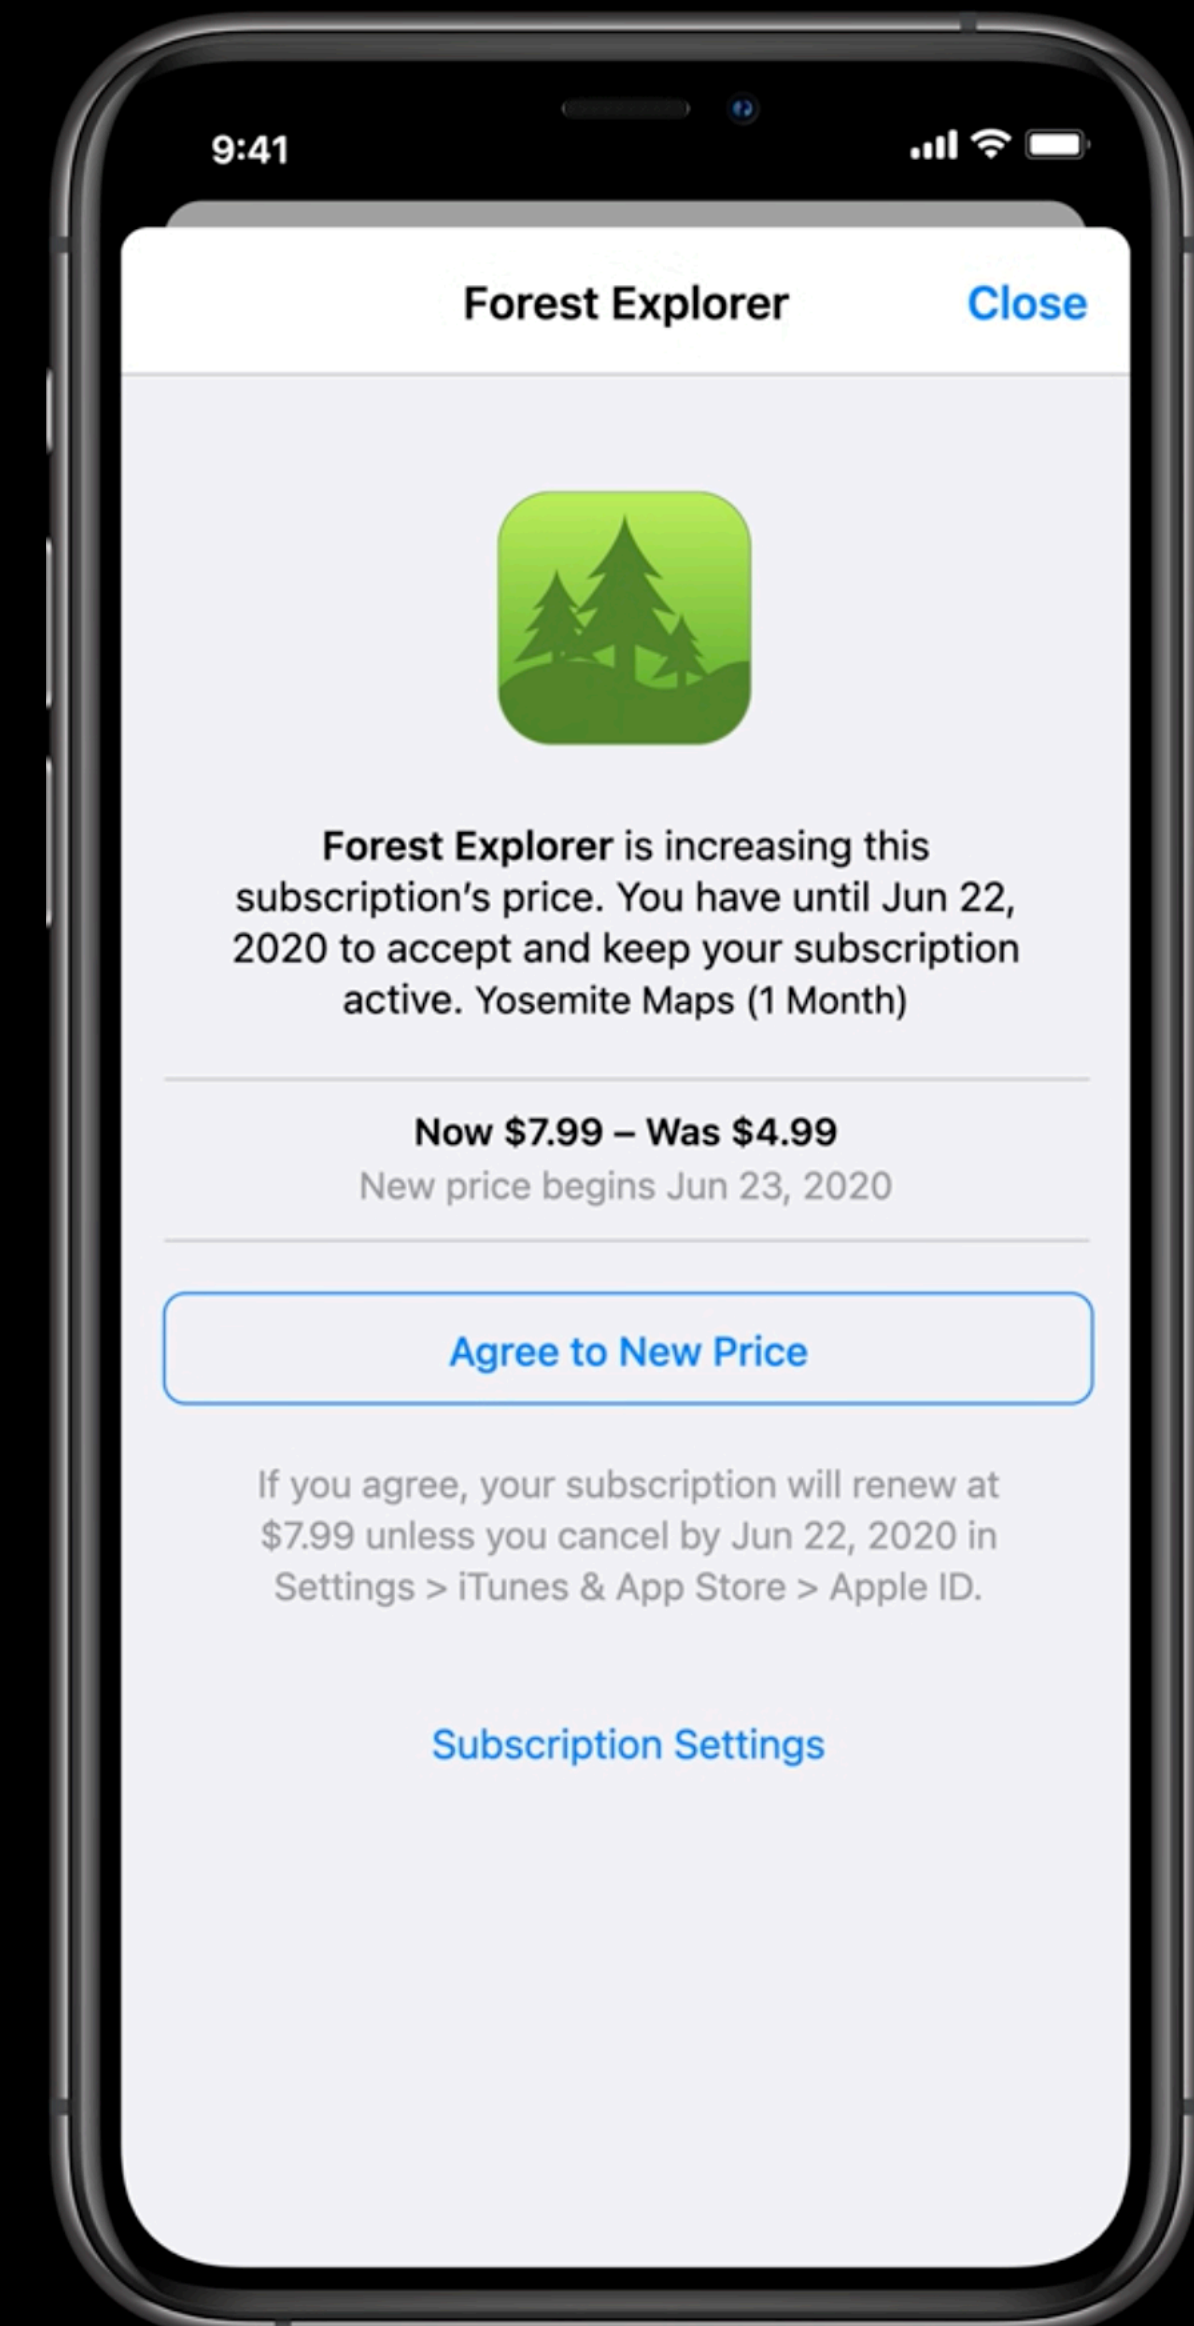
9:41

Forest Explorer

Close

Forest Explorer is increasing this subscription's price. You have until Jun 22, 2020 to accept and keep your subscription active. Yosemite Maps (1 Month)

Now $7.99 – Was $4.99

New price begins Jun 23, 2020

Agree to New Price

If you agree, your subscription will renew at $7.99 unless you cancel by Jun 22, 2020 in Settings > iTunes & App Store > Apple ID.

Subscription Settings